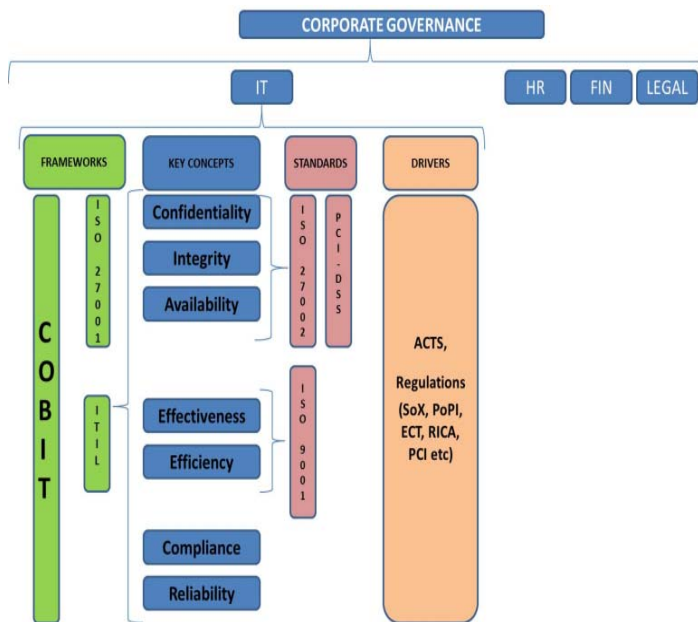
CORPORATE GOVERNANCE

IT

HR

FIN

LEGAL

FRAMEWORKS

KEY CONCEPTS

STANDARDS

DRIVERS

COBIT

ISO 27001

ITIL

Confidentiality

Integrity

Availability

Effectiveness

Efficiency

Compliance

Reliability

ISO 27002

PCI-DSS

ISO 9001

ACTS,

Regulations (SoX, PoPI, ECT, RICA, PCI etc)